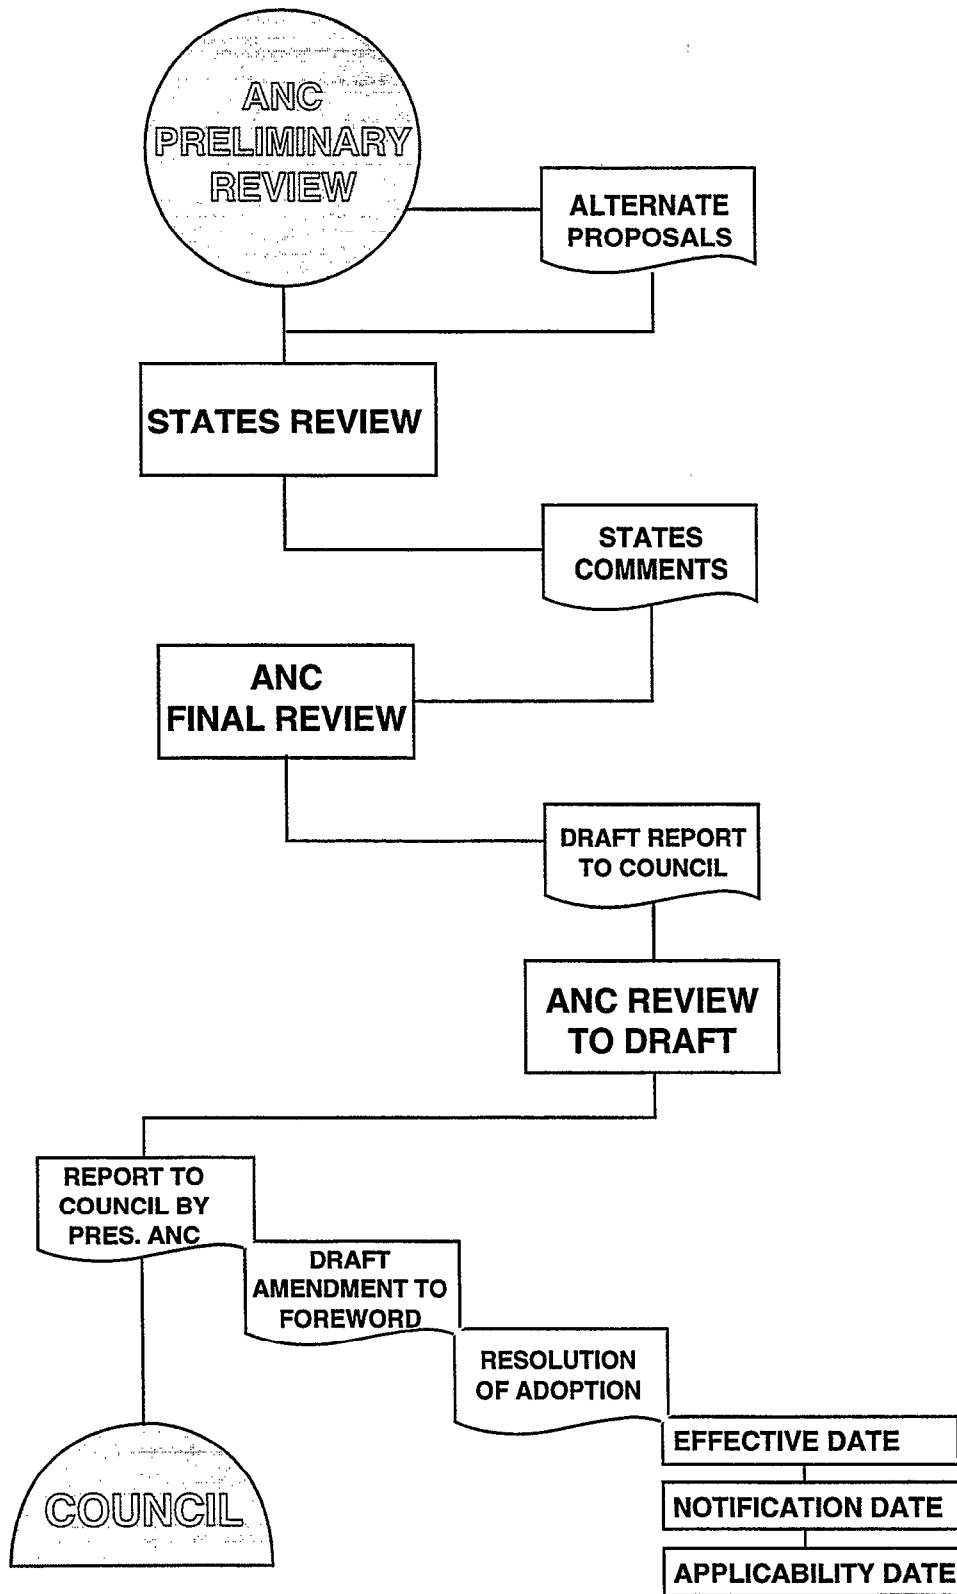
ANC PRELIMINARY REVIEW

ALTERNATE PROPOSALS

STATES REVIEW

STATES COMMENTS

ANC FINAL REVIEW

DRAFT REPORT TO COUNCIL

ANC REVIEW TO DRAFT

REPORT TO COUNCIL BY PRES. ANC

DRAFT AMENDMENT TO FOREWORD

RESOLUTION OF ADOPTION

EFFECTIVE DATE

NOTIFICATION DATE

APPLICABILITY DATE

COUNCIL